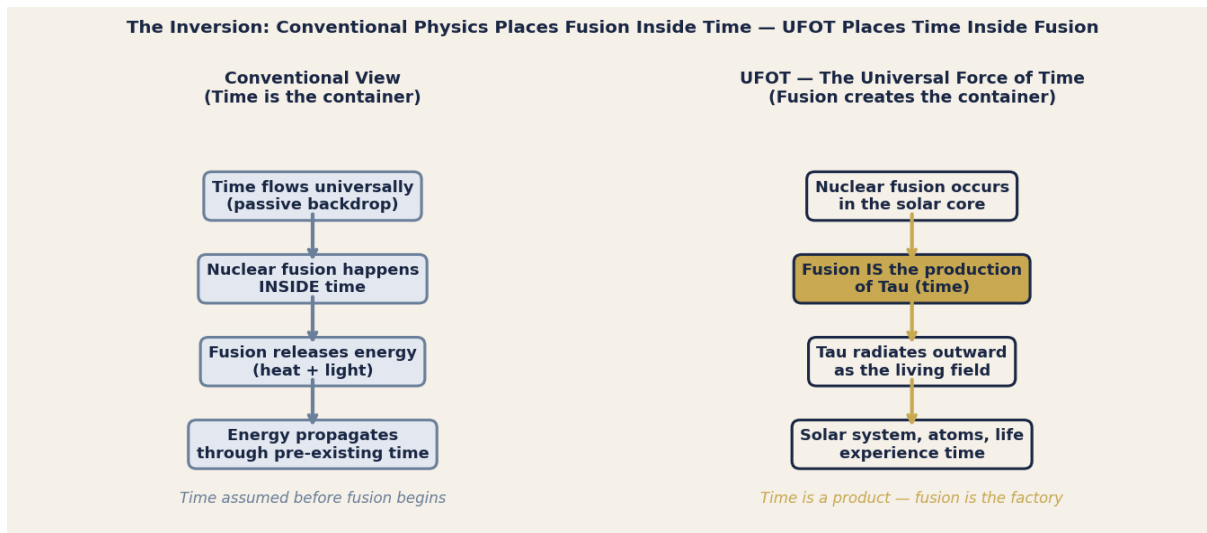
The Inversion: Conventional Physics Places Fusion Inside Time — UFOT Places Time Inside Fusion

Conventional View
(Time is the container)

Time flows universally
(passive backdrop)

Nuclear fusion happens
INSIDE time

Fusion releases energy
(heat + light)

Energy propagates
through pre-existing time

Time assumed before fusion begins

UFOT — The Universal Force of Time
(Fusion creates the container)

Nuclear fusion occurs
in the solar core

Fusion IS the production
of Tau (time)

Tau radiates outward
as the living field

Solar system, atoms, life
experience time

Time is a product — fusion is the factory